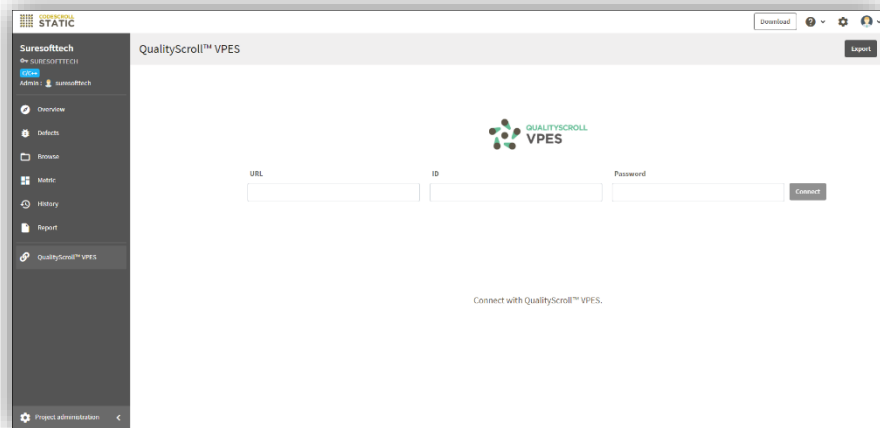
CODESCROLL STATIC

Download

Suresofttech
SURESOFTTECH
C/C++
Admin : suresofttech

Overview
Defects
Browse
Metric
History
Report
QualityScroll™ VPES

Project administration

QualityScroll™ VPES

Export

QUALITYSCROLL VPES

URL
ID
Password
Connect

Connect with QualityScroll™ VPES.